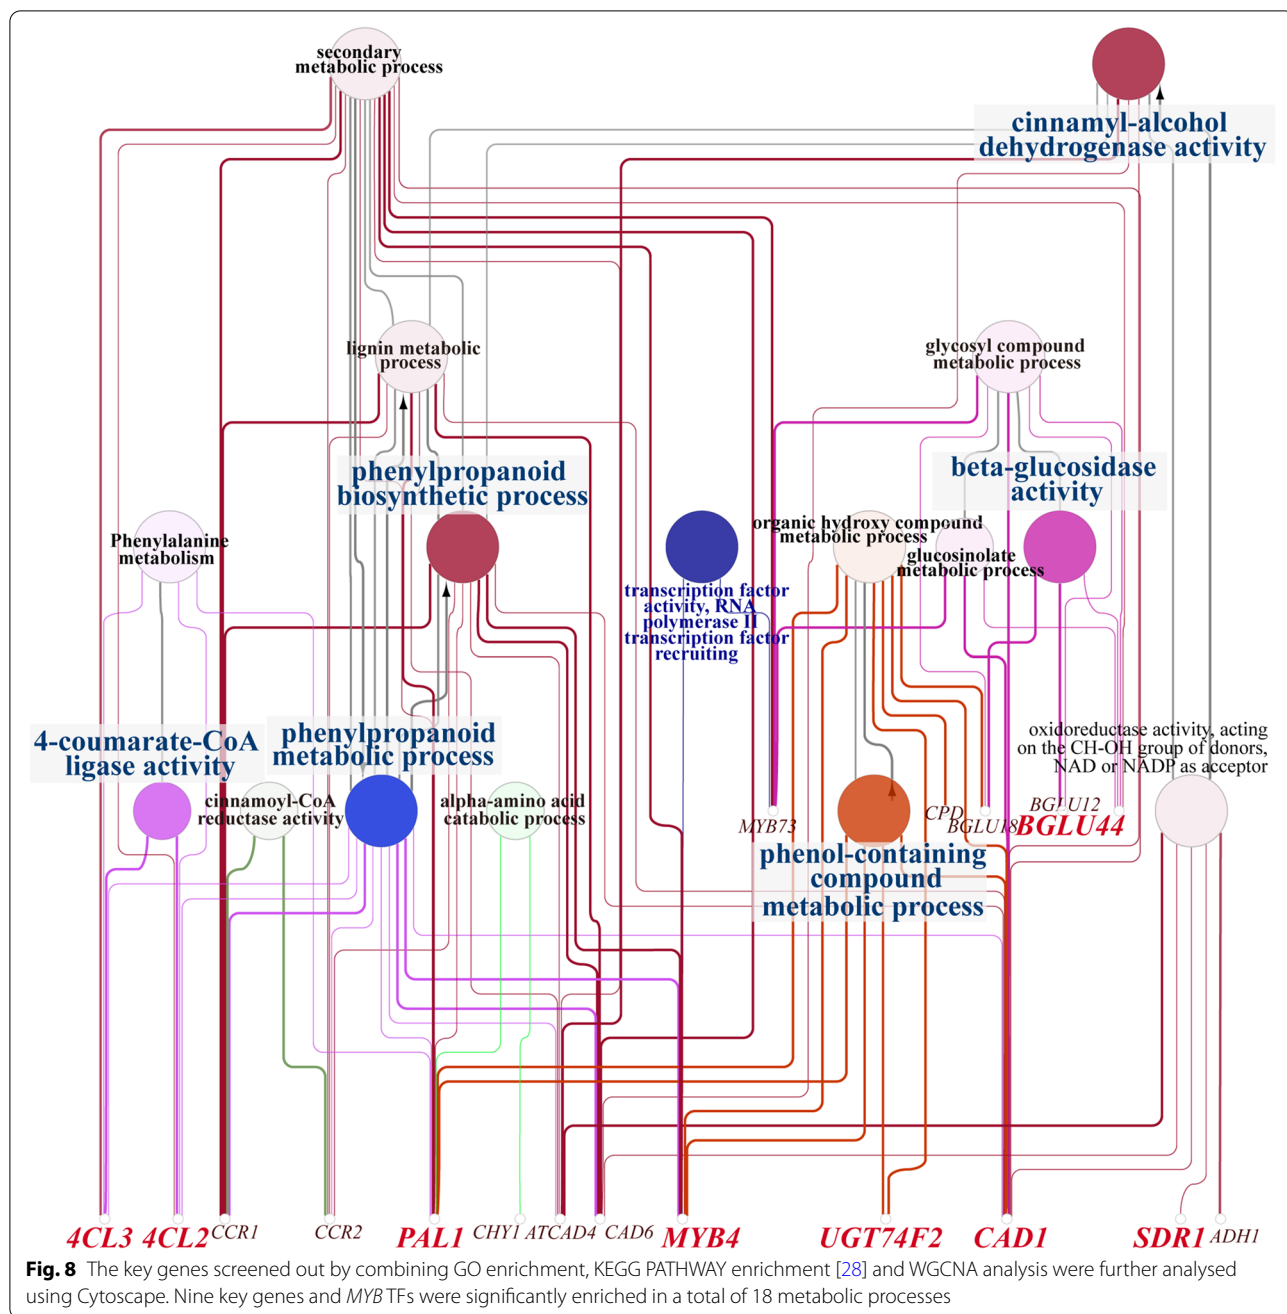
secondary metabolic process

cinnamyl-alcohol dehydrogenase activity

lignin metabolic process

glycosyl compound metabolic process

phenylpropanoid biosynthetic process

beta-glucosidase activity

Phenylalanine metabolism

organic hydroxy compound metabolic process

glucosinolate metabolic process

transcription factor activity, RNA polymerase II transcription factor recruiting

4-coumarate-CoA ligase activity

phenylpropanoid metabolic process

oxidoreductase activity, acting on the CH-OH group of donors, NAD or NADP as acceptor

cinnamoyl-CoA reductase activity

alpha-amino acid catabolic process

MYB73

CPD

BGLU12

BGLU18

BGLU44

phenol-containing compound metabolic process

4CL3 4CL2 CCR1 CCR2 PAL1 CHY1 ATCAD4 CAD6 MYB4 UGT74F2 CAD1 SDR1 ADH1

Fig. 8 The key genes screened out by combining GO enrichment, KEGG PATHWAY enrichment [28] and WGCNA analysis were further analysed using Cytoscape. Nine key genes and MYB TFs were significantly enriched in a total of 18 metabolic processes